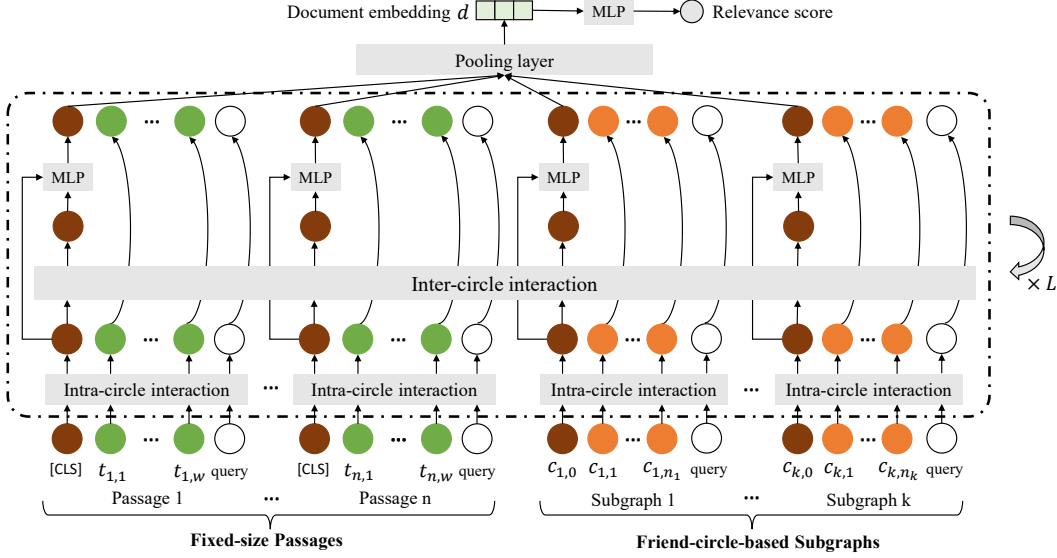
Document embedding $d$

MLP

Relevance score

Pooling layer

... MLP ... MLP ... MLP ... MLP

Inter-circle interaction

$\times L$

... ... ... ...

Intra-circle interaction ... Intra-circle interaction Intra-circle interaction ... Intra-circle interaction

... ... ... ...

[CLS] $t_{1,1}$ $t_{1,w}$ query [CLS] $t_{n,1}$ $t_{n,w}$ query $c_{1,0}$ $c_{1,1}$ $c_{1,n_1}$ query $c_{k,0}$ $c_{k,1}$ $c_{k,n_k}$ query

Passage 1 ... Passage n Subgraph 1 ... Subgraph k

Fixed-size Passages

Friend-circle-based Subgraphs